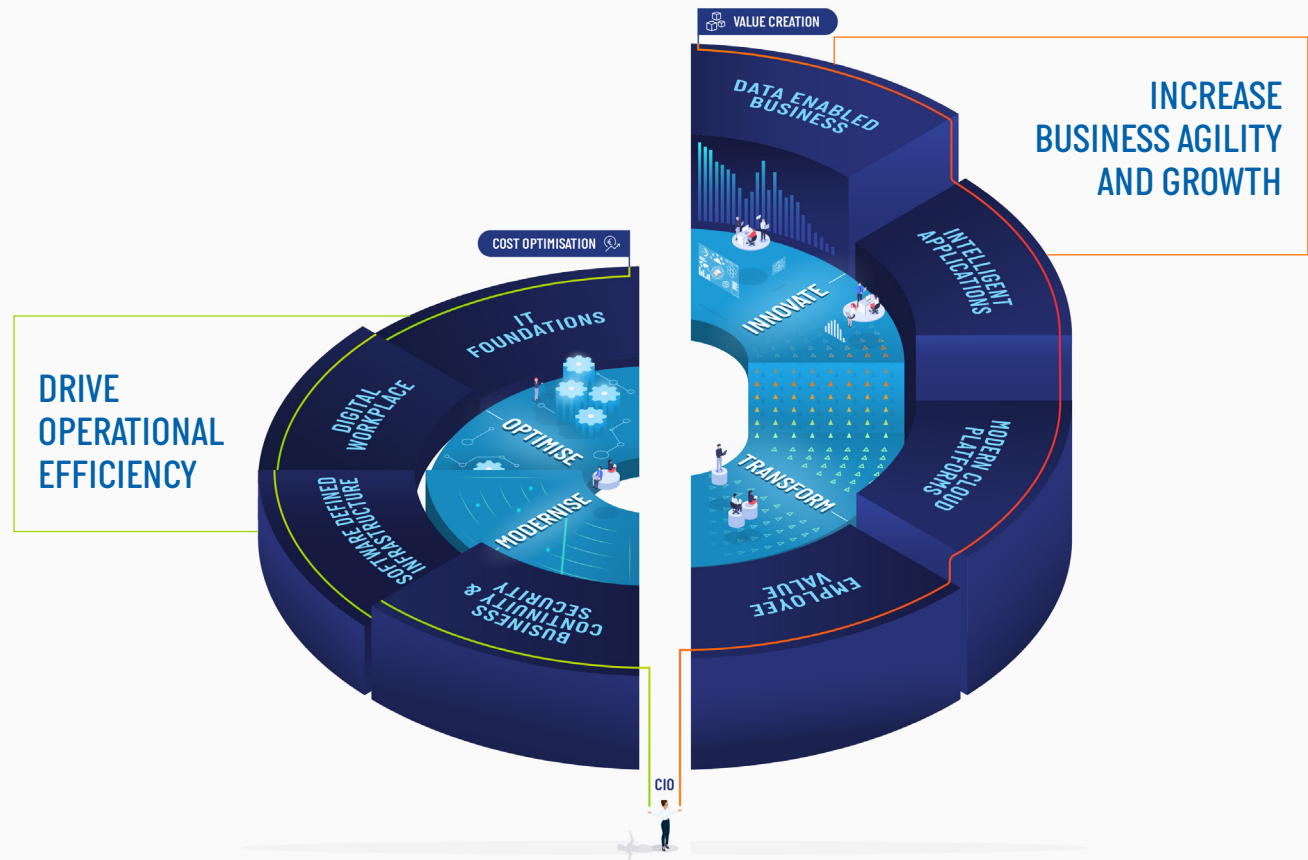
VALUE CREATION

INCREASE BUSINESS AGILITY AND GROWTH

DATA ENABLED BUSINESS

INTELLIGENT APPLICATIONS

MODERN CLOUD PLATFORMS

EMPLOYEE VALUE

INNOVATE

TRANSFORM

COST OPTIMISATION

DRIVE OPERATIONAL EFFICIENCY

IT FOUNDATIONS

DIGITAL WORKPLACE

SOFTWARE DEFINED INFRASTRUCTURE

BUSINESS CONTINUITY & SECURITY

OPTIMISE

MODERNISE

CIO